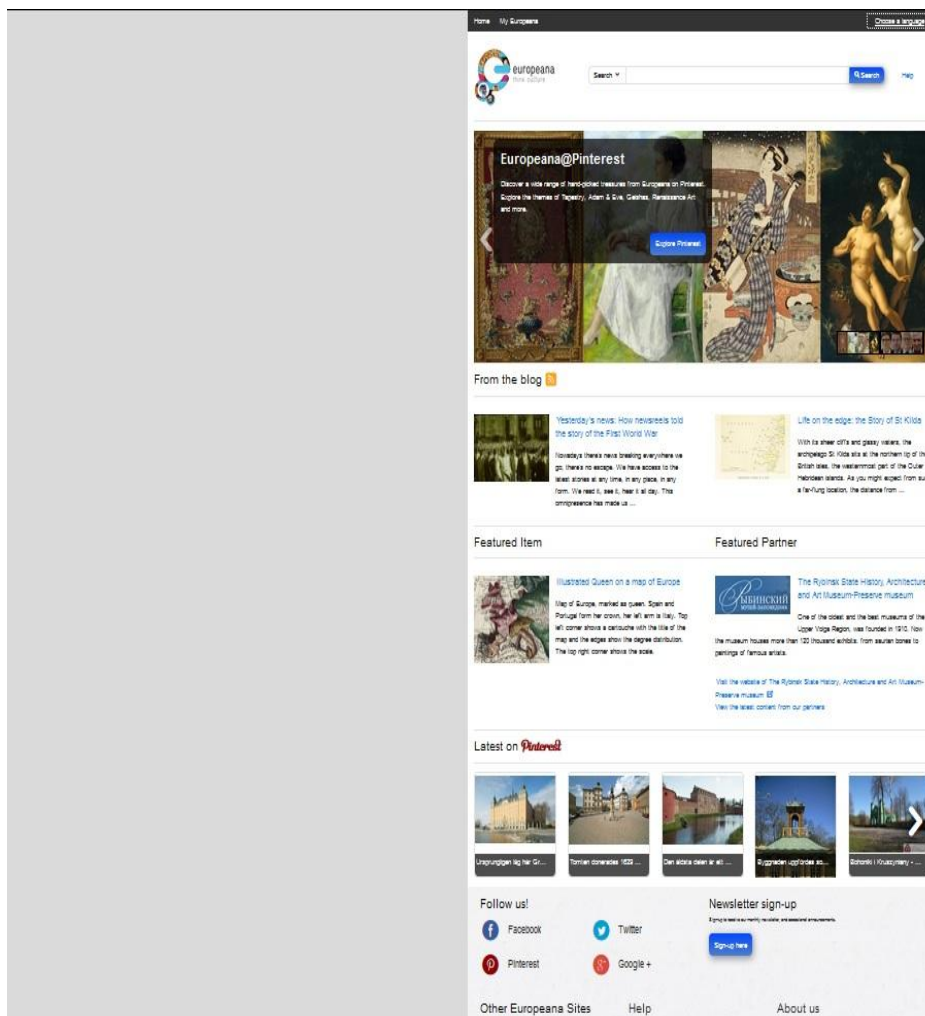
Home My Europeana

Choose a language

europeana
think culture

Search

Search

Help

Europeana@Pinterest

Discover a wide range of hand-picked treasures from Europeana on Pinterest. Explore the themes of Tapestry, Adam & Eve, Geishas, Renaissance Art and more.

Explore Pinterest

From the blog

Yesterday's news: How newsreels told the story of the First World War

Nowadays there's news breaking everywhere we go, there's no escape. We have access to the latest stories at any time, in any place, in any form. We read it, see it, hear it all day. This omnipresence has made us ...

Life on the edge: the Story of St Kilda

With its sheer cliffs and glassy waters, the archipelago St Kilda sits at the northern tip of the British Isles, the westernmost part of the Outer Hebridean islands. As you might expect from such a far-flung location, the distance from ...

Featured Item

Illustrated Queen on a map of Europe

Map of Europe, marked as queen. Spain and Portugal form her crown, her left arm is Italy. Top left corner shows a cartouche with the title of the map and the edges show the degree distribution. The top right corner shows the scale.

Featured Partner

РЫБИНСКИЙ

The Rybinsk State History, Architecture and Art Museum-Preserve museum

One of the oldest and the best museums of the Upper Volga Region, was founded in 1910. Now the museum houses more than 120 thousand exhibits: from saurian bones to paintings of famous artists.

Visit the website of The Rybinsk State History, Architecture and Art Museum-Preserve museum
View the latest content from our partners

Latest on Pinterest

Ursprungligen låg här Gr...

Tornen donerades 1652 ...

Den äldsta delen är ett ...

Byggnaden uppfördes so...

Schonki i Kruszyniany - ...

Follow us!

Facebook

Twitter

Pinterest

Google +

Newsletter sign-up

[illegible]

Sign-up here

Other Europeana Sites

Help

About us